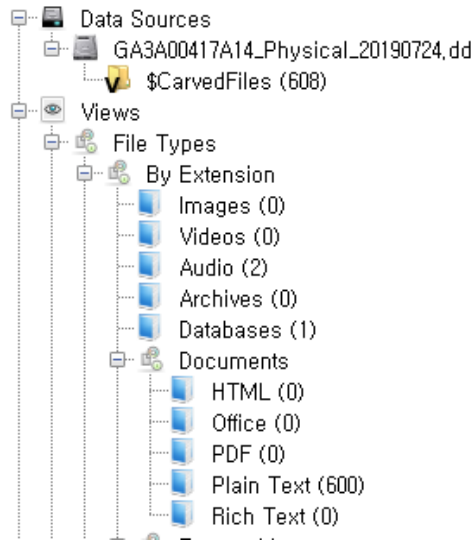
Data Sources
GA3A00417A14_Physical_20190724.dd
$CarvedFiles (608)
Views
File Types
By Extension
Images (0)
Videos (0)
Audio (2)
Archives (0)
Databases (1)
Documents
HTML (0)
Office (0)
PDF (0)
Plain Text (600)
Rich Text (0)
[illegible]